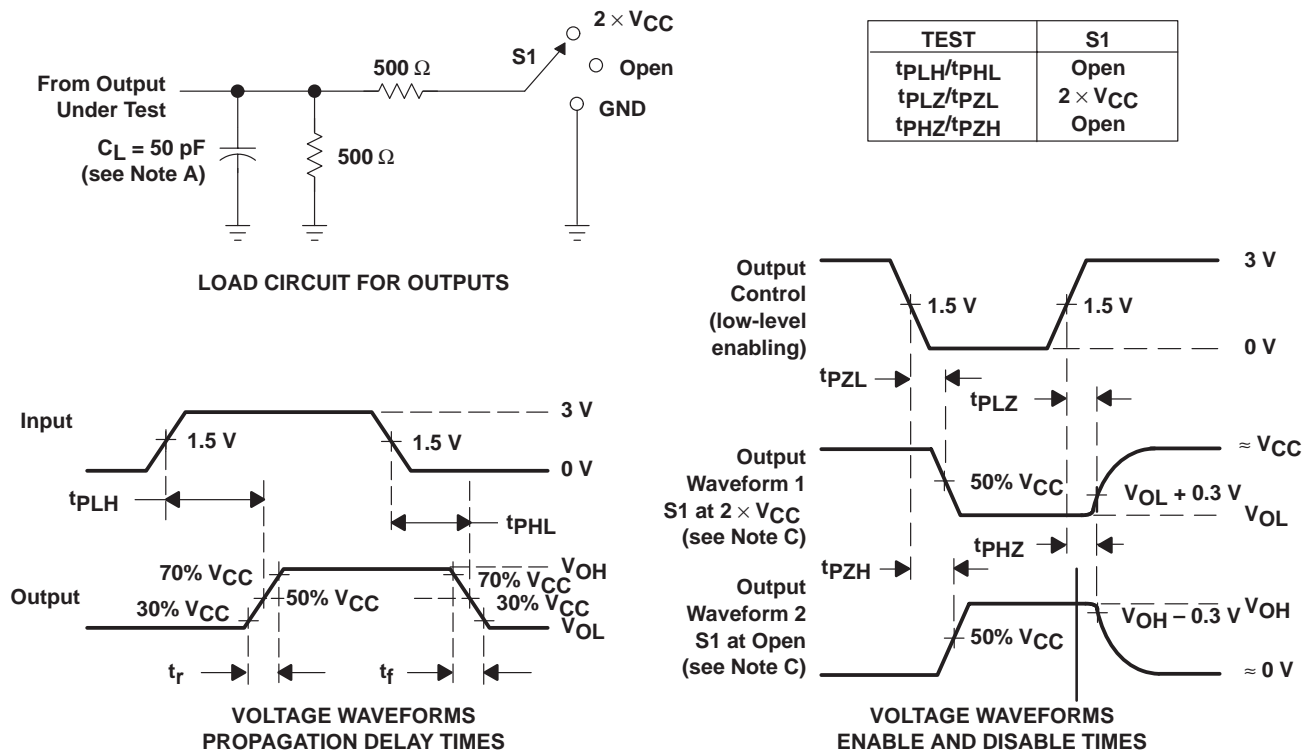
From Output Under Test

$C_L$ = 50 pF (see Note A)

500 Ω

500 Ω

S1

$2 \times V_{CC}$

Open

GND

| TEST | S1 |
|---|---|
| $t_{PLH}/t_{PHL}$ | Open |
| $t_{PLZ}/t_{PZL}$ | $2 \times V_{CC}$ |
| $t_{PHZ}/t_{PZH}$ | Open |

LOAD CIRCUIT FOR OUTPUTS

Input

1.5 V

1.5 V

3 V

0 V

$t_{PLH}$

$t_{PHL}$

Output

70% $V_{CC}$

30% $V_{CC}$

50% $V_{CC}$

70% $V_{CC}$

30% $V_{CC}$

$V_{OH}$

$V_{OL}$

$t_r$

$t_f$

VOLTAGE WAVEFORMS PROPAGATION DELAY TIMES

Output Control (low-level enabling)

1.5 V

1.5 V

3 V

0 V

$t_{PZL}$

$t_{PLZ}$

Output Waveform 1 S1 at $2 \times V_{CC}$ (see Note C)

50% $V_{CC}$

$\approx V_{CC}$

$V_{OL}$ + 0.3 V

$V_{OL}$

$t_{PZH}$

$t_{PHZ}$

Output Waveform 2 S1 at Open (see Note C)

50% $V_{CC}$

$V_{OH}$ – 0.3 V

$V_{OH}$

$\approx 0$ V

VOLTAGE WAVEFORMS ENABLE AND DISABLE TIMES